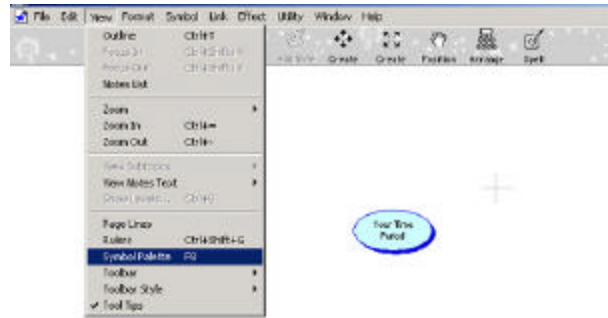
File Edit View Format Symbol Link Effect Utility Window Help

Outline Ctrl+T
Focus In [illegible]
Focus Out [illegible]
Notes List

Zoom
Zoom In Ctrl+=
Zoom Out Ctrl+-

New Subtopics
View Notes Text
Show Levels... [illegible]

Page Lines
Rulers Ctrl+Shift+G
Symbol Palette F9
Toolbar
Toolbar Style
✓ Tool Tips

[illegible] Create Create Position Arrange Spell

Your Time Period